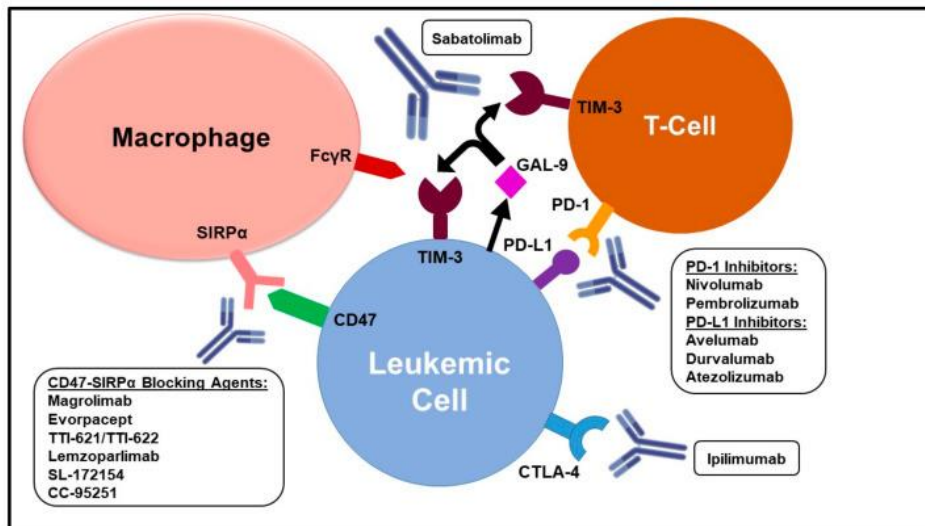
Sabatolimab

Macrophage

FcγR

SIRPα

TIM-3

T-Cell

GAL-9

PD-1

TIM-3

PD-L1

CD47

Leukemic Cell

PD-1 Inhibitors:
Nivolumab
Pembrolizumab
PD-L1 Inhibitors:
Avelumab
Durvalumab
Atezolizumab

CD47-SIRPα Blocking Agents:
Magrolimab
Evorpacept
TTI-621/TTI-622
Lemzoparlimab
SL-172154
CC-95251

CTLA-4

Ipilimumab